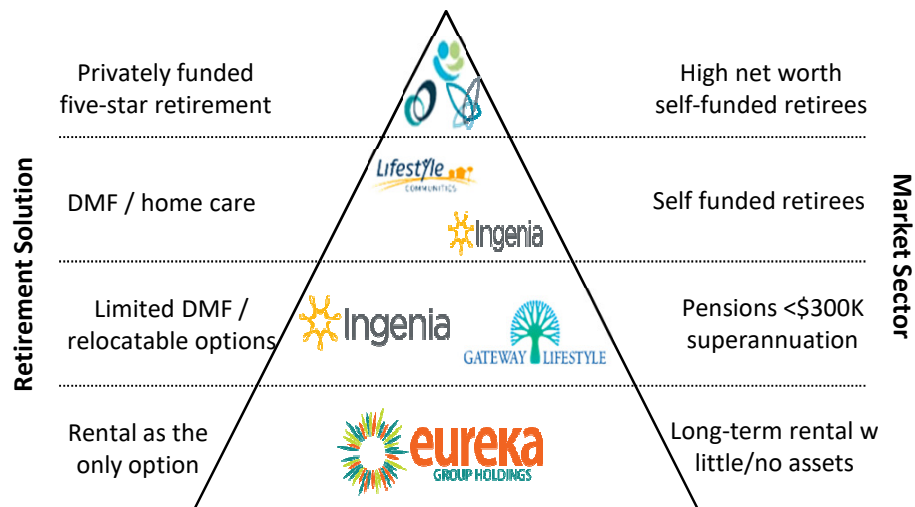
Retirement Solution

Privately funded five-star retirement

High net worth self-funded retirees

Lifestyle COMMUNITIES

DMF / home care

Ingenia

Self funded retirees

Limited DMF / relocatable options

Ingenia

GATEWAY LIFESTYLE

Pensions <$300K superannuation

Rental as the only option

eureka GROUP HOLDINGS

Long-term rental w little/no assets

Market Sector